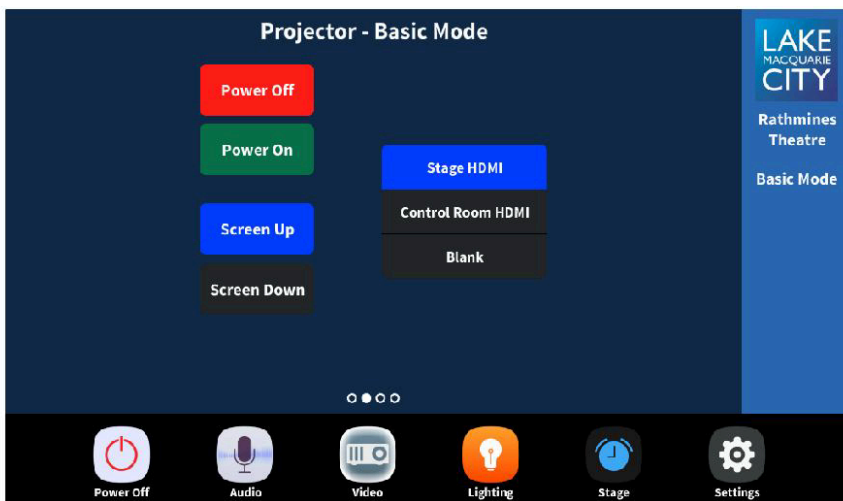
Projector - Basic Mode

Power Off

Power On

Screen Up

Screen Down

Stage HDMI

Control Room HDMI

Blank

LAKE MACQUARIE CITY

Rathmines Theatre

Basic Mode

Power Off

Audio

Video

Lighting

Stage

Settings